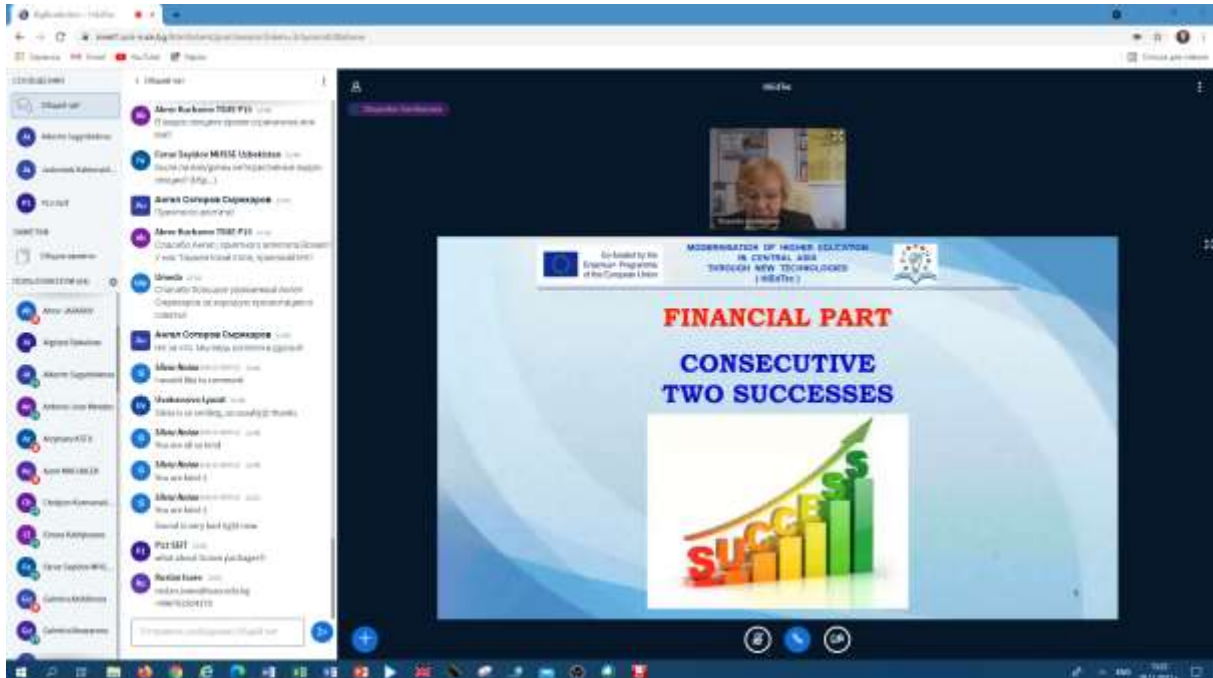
Co-funded by the Erasmus+ Programme of the European Union

MODERNISATION OF HIGHER EDUCATION IN CENTRAL ASIA THROUGH NEW TECHNOLOGIES (HiEdTec)

FINANCIAL PART

CONSECUTIVE TWO SUCCESSES

SUCCESS

HiEdTec

Silvia Nuñez
I would like to comment

Silvia Nuñez
You are all so kind

Silvia Nuñez
You are kind :)

Silvia Nuñez
You are kind :)
Sound is very bad right now

PU SEIT
what about Scorm packages?

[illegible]
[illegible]